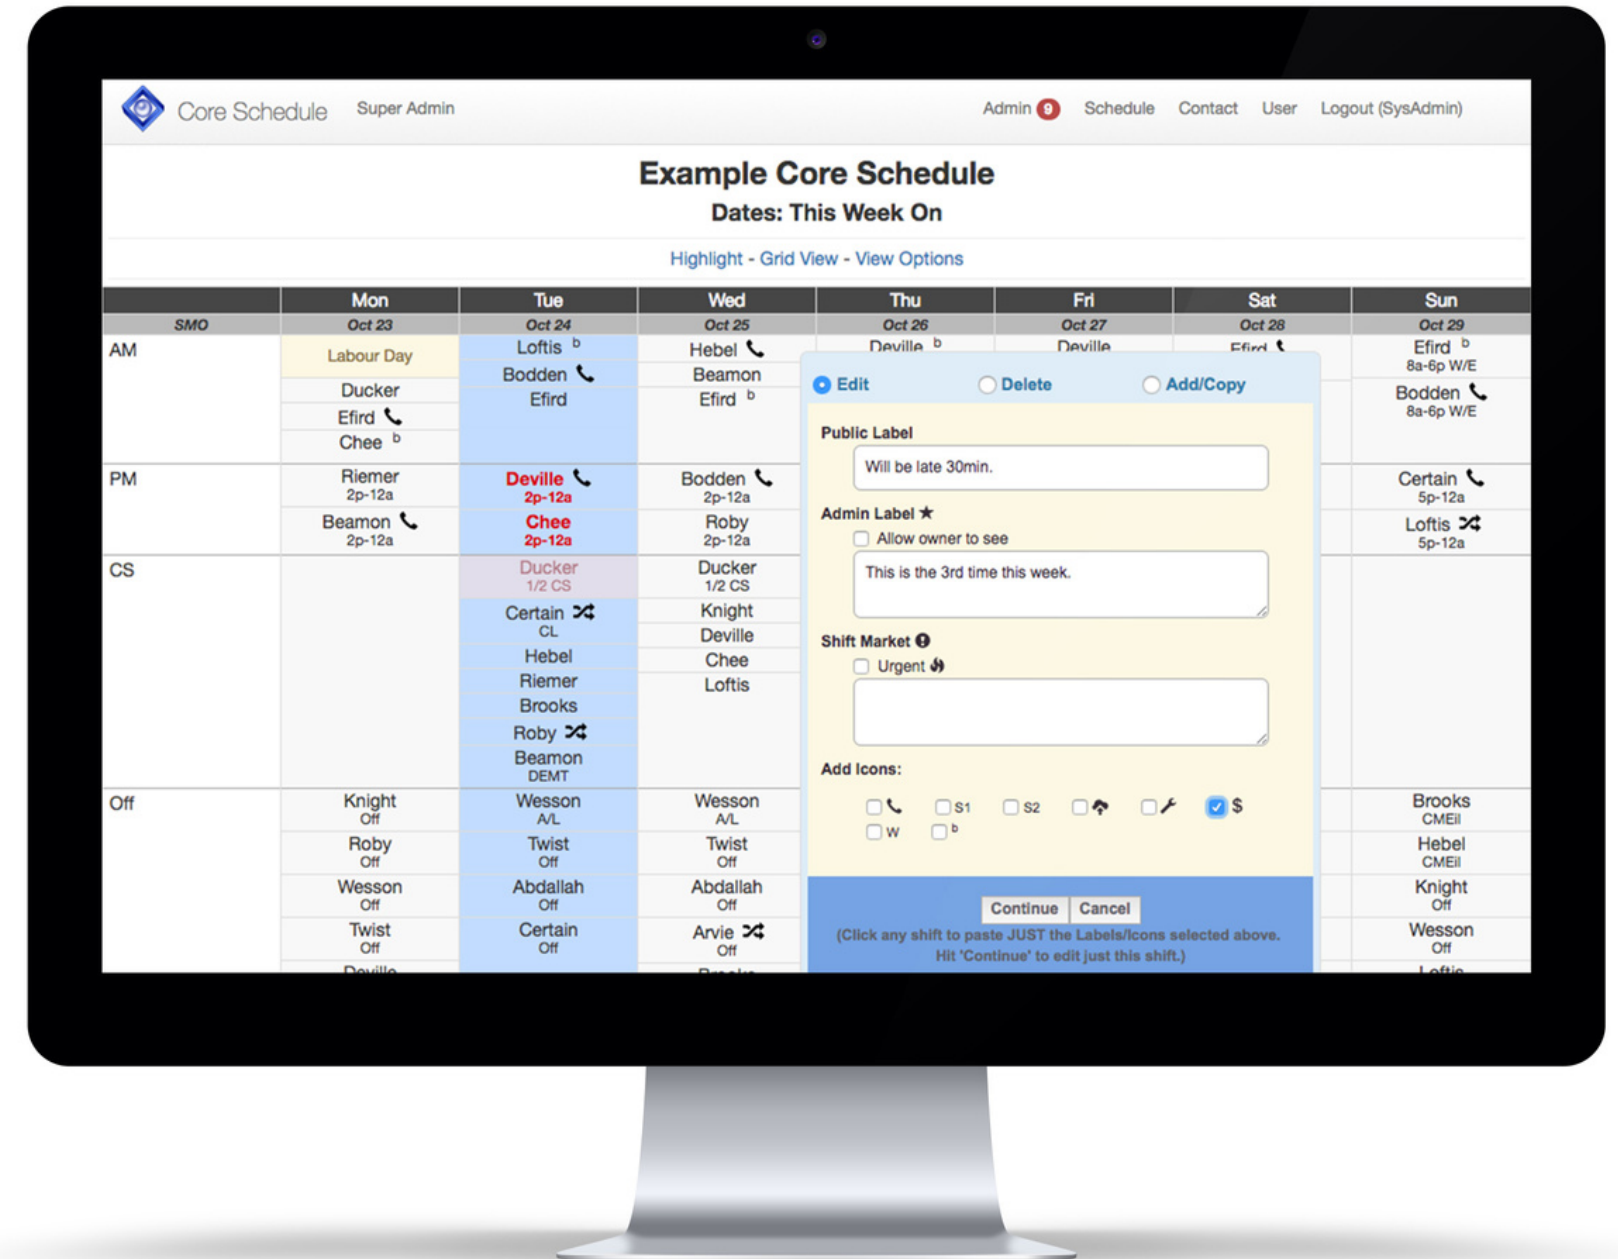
Core Schedule Super Admin Admin 9 Schedule Contact User Logout (SysAdmin)

Example Core Schedule

Dates: This Week On

Highlight - Grid View - View Options

| SMO | Mon Oct 23 | Tue Oct 24 | Wed Oct 25 | Thu Oct 26 | Fri Oct 27 | Sat Oct 28 | Sun Oct 29 |
|---|---|---|---|---|---|---|---|
| AM | Labour Day | Loftis b | Hebel | Deville b | Deville | Efird | Efird b 8a-6p W/E |
| | Ducker | Bodden | Beamon | | | | Bodden 8a-6p W/E |
| | Efird | Efird | Efird b | | | | |
| | Chee b | | | | | | |
| PM | Riemer 2p-12a | Deville 2p-12a | Bodden 2p-12a | | | | Certain 5p-12a |
| | Beamon 2p-12a | Chee 2p-12a | Roby 2p-12a | | | | Loftis 5p-12a |
| CS | | Ducker 1/2 CS | Ducker 1/2 CS | | | | |
| | | Certain CL | Knight | | | | |
| | | Hebel | Deville | | | | |
| | | Riemer | Chee | | | | |
| | | Brooks | Loftis | | | | |
| | | Roby | | | | | |
| | | Beamon DEMT | | | | | |
| Off | Knight Off | Wesson A/L | Wesson A/L | | | | Brooks CMEil |
| | Roby Off | Twist Off | Twist Off | | | | Hebel CMEil |
| | Wesson Off | Abdallah Off | Abdallah Off | | | | Knight Off |
| | Twist Off | Certain Off | Arvie Off | | | | Wesson Off |

Edit Delete Add/Copy

Public Label

Will be late 30min.

Admin Label ★

Allow owner to see

This is the 3rd time this week.

Shift Market

Urgent

Add Icons:

S1 S2 $

W b

Continue Cancel

(Click any shift to paste JUST the Labels/Icons selected above. Hit 'Continue' to edit just this shift.)